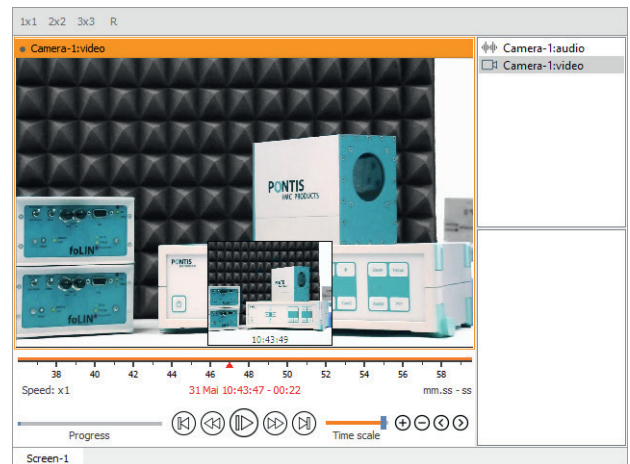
1x1 2x2 3x3 R

Camera-1:video

Camera-1:audio
Camera-1:video

PONTIS
HMC PRODUCTS

foLIN
foLIN

10:43:49

38 40 42 44 46 48 50 52 54 56 58

Speed: x1
31 Mai 10:43:47 - 00:22
mm.ss - ss

Progress
Time scale

Screen-1